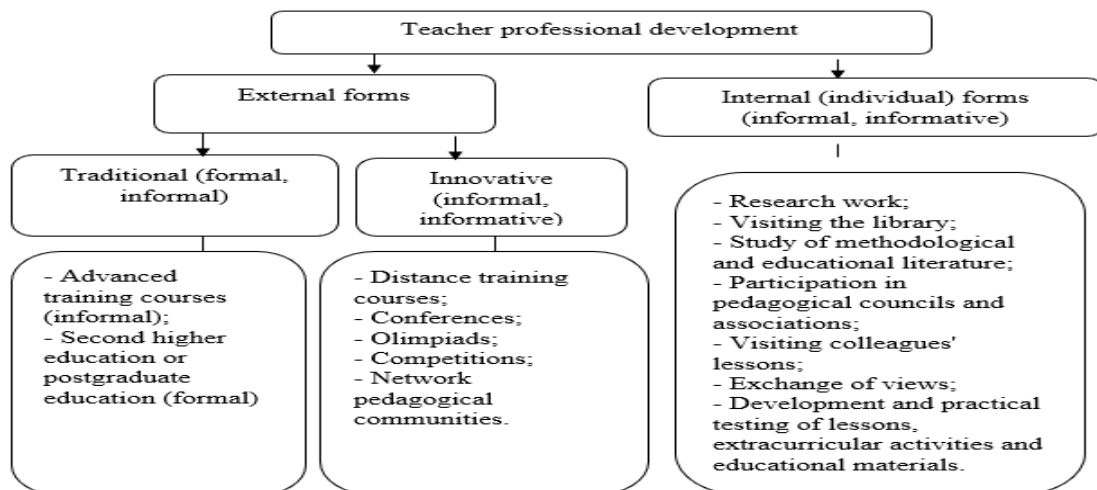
Teacher professional development

External forms

Internal (individual) forms (informal, informative)

Traditional (formal, informal)

Innovative (informal, informative)

- Advanced training courses (informal);
- Second higher education or postgraduate education (formal)

- Distance training courses;
- Conferences;
- Olimpiads;
- Competitions;
- Network pedagogical communities.

- Research work;
- Visiting the library;
- Study of methodological and educational literature;
- Participation in pedagogical councils and associations;
- Visiting colleagues' lessons;
- Exchange of views;
- Development and practical testing of lessons, extracurricular activities and educational materials.